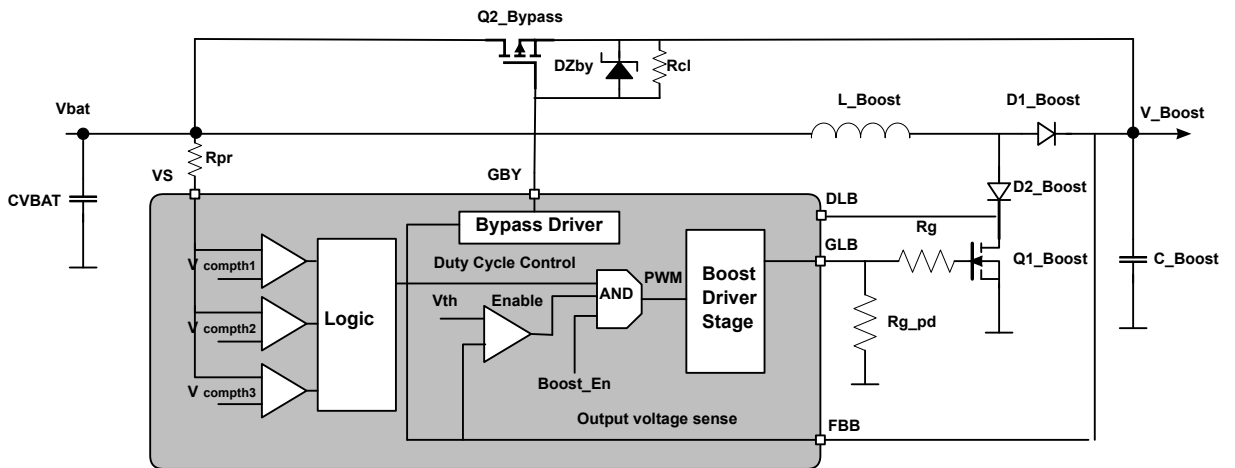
Q2_Bypass

DZby

Rcl

Vbat

L_Boost

D1_Boost

V_Boost

Rpr

VS

GBY

CVBAT

D2_Boost

DLB

Bypass Driver

Rg

GLB

Q1_Boost

C_Boost

$V_{compth1}$

Duty Cycle Control

PWM

Boost Driver Stage

AND

Vth

Enable

$V_{compth2}$

Logic

Rg_pd

Boost_En

$V_{compth3}$

Output voltage sense

FBB